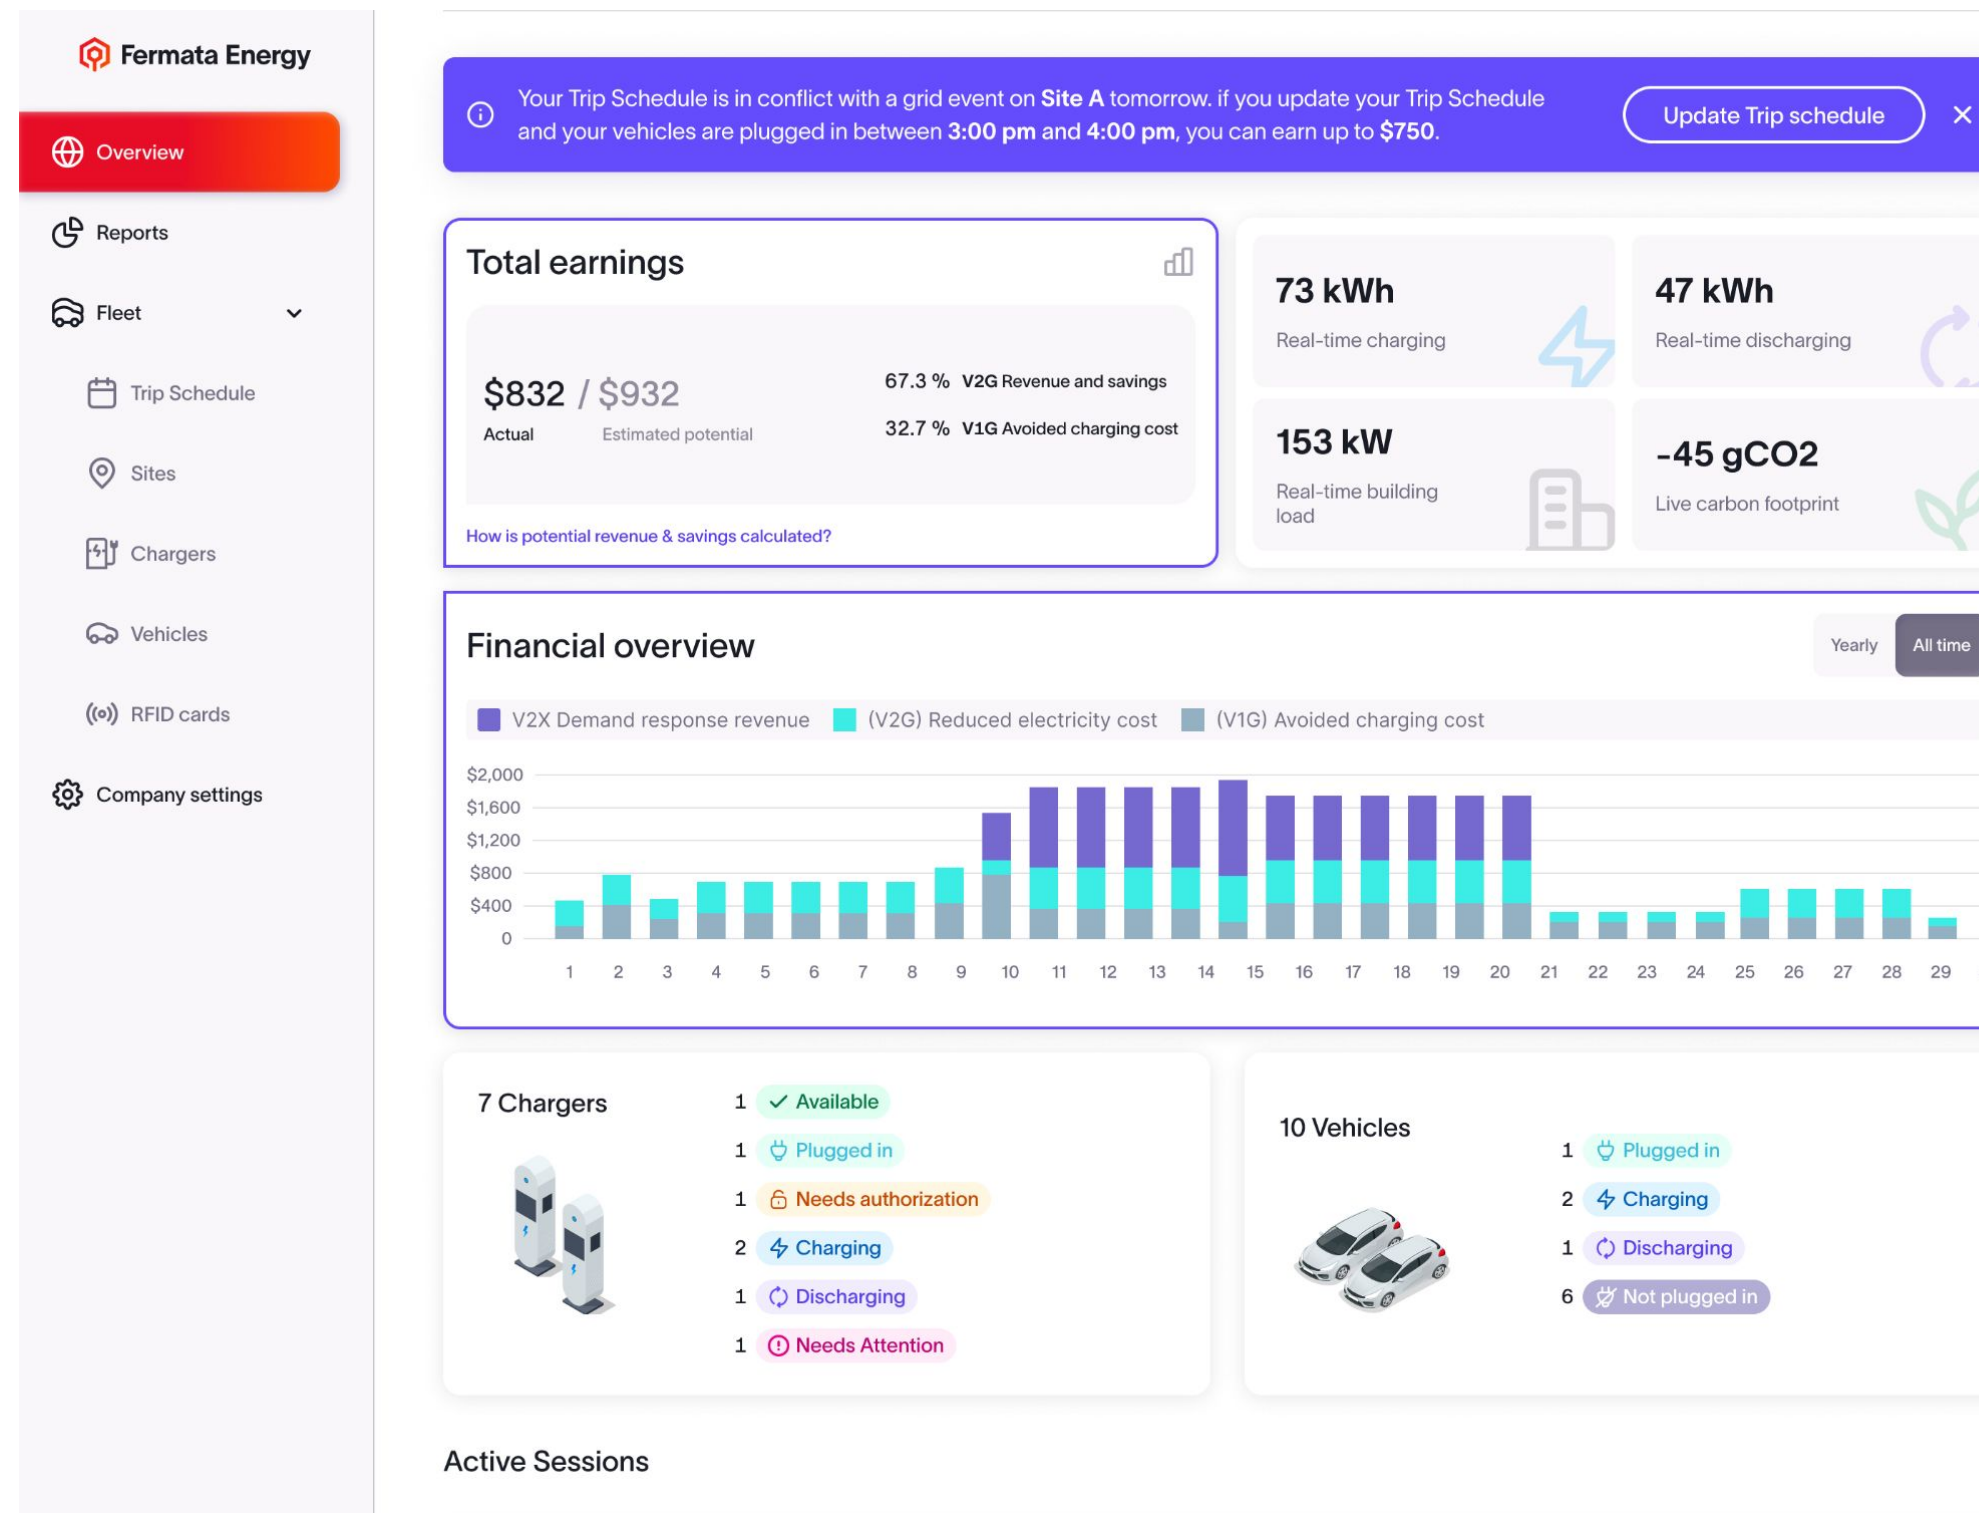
Fermata Energy

Overview

Reports

Fleet

Trip Schedule

Sites

Chargers

Vehicles

RFID cards

Company settings

Your Trip Schedule is in conflict with a grid event on Site A tomorrow. if you update your Trip Schedule and your vehicles are plugged in between 3:00 pm and 4:00 pm, you can earn up to $750.

Update Trip schedule

Total earnings

$832 / $932
Actual Estimated potential

67.3 % V2G Revenue and savings
32.7 % V1G Avoided charging cost

How is potential revenue & savings calculated?

73 kWh
Real-time charging

47 kWh
Real-time discharging

153 kW
Real-time building load

-45 gCO2
Live carbon footprint

Financial overview

Yearly All time

V2X Demand response revenue (V2G) Reduced electricity cost (V1G) Avoided charging cost

$2,000
$1,600
$1,200
$800
$400
0

1 2 3 4 5 6 7 8 9 10 11 12 13 14 15 16 17 18 19 20 21 22 23 24 25 26 27 28 29

7 Chargers

1 Available
1 Plugged in
1 Needs authorization
2 Charging
1 Discharging
1 Needs Attention

10 Vehicles

1 Plugged in
2 Charging
1 Discharging
6 Not plugged in

Active Sessions